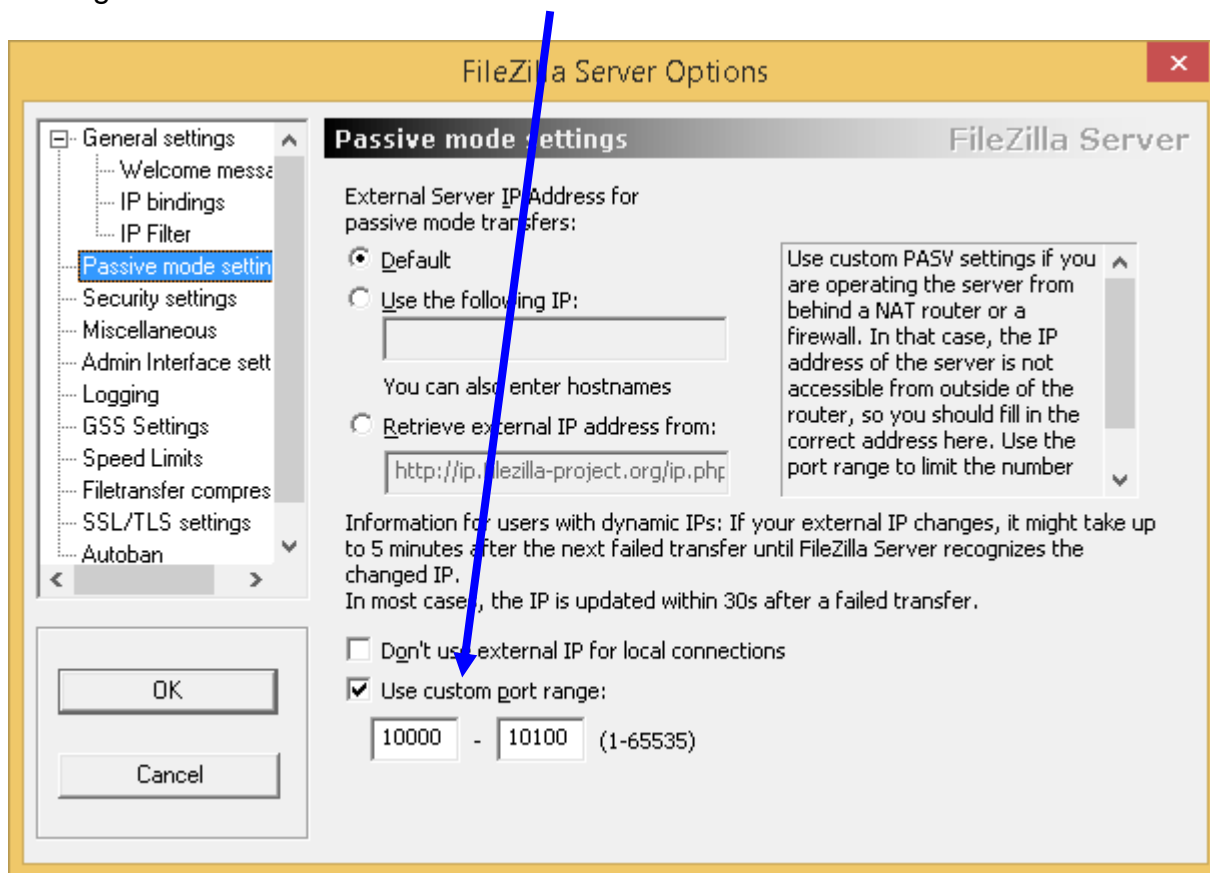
FileZilla Server Options

General settings
Welcome messa
IP bindings
IP Filter
Passive mode settin
Security settings
Miscellaneous
Admin Interface sett
Logging
GSS Settings
Speed Limits
Filetransfer compres
SSL/TLS settings
Autoban

OK

Cancel

Passive mode settings

FileZilla Server

External Server IP Address for passive mode transfers:

Default

Use the following IP:

You can also enter hostnames

Retrieve external IP address from:

http://ip.filezilla-project.org/ip.php

Use custom PASV settings if you are operating the server from behind a NAT router or a firewall. In that case, the IP address of the server is not accessible from outside of the router, so you should fill in the correct address here. Use the port range to limit the number

Information for users with dynamic IPs: If your external IP changes, it might take up to 5 minutes after the next failed transfer until FileZilla Server recognizes the changed IP.
In most cases, the IP is updated within 30s after a failed transfer.

Don't use external IP for local connections

Use custom port range:

10000 - 10100 (1-65535)